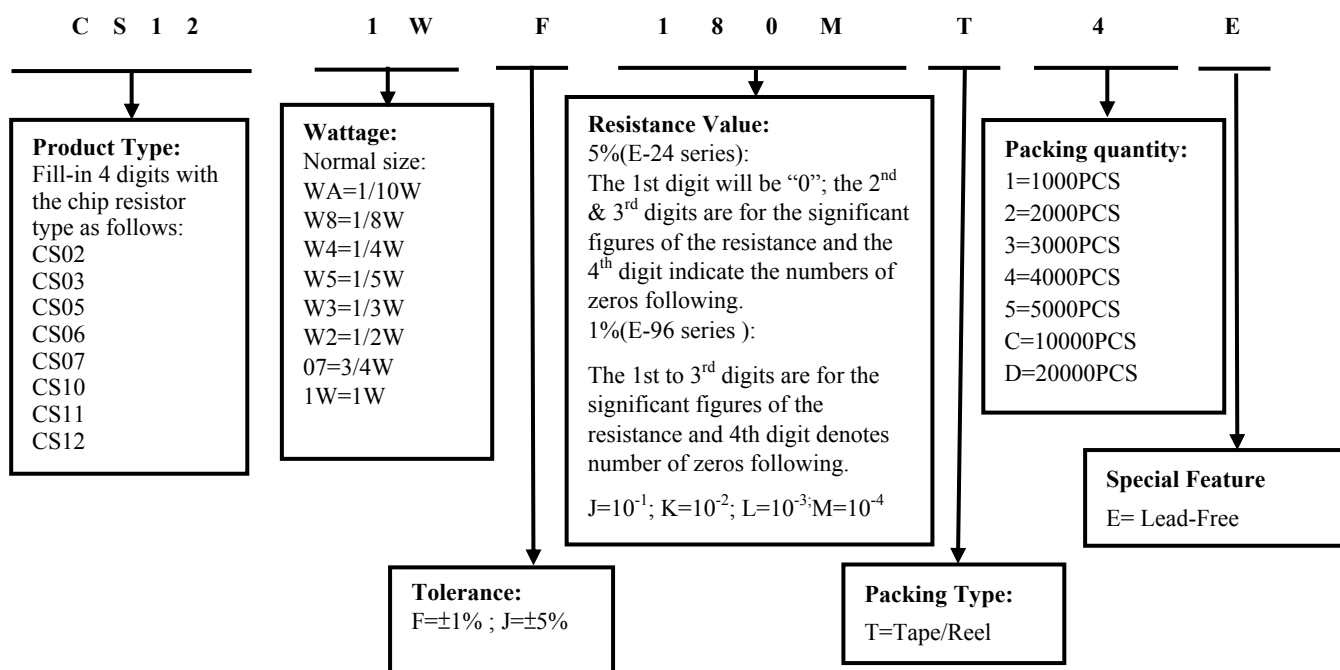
C S 1 2 1 W F 1 8 0 M T 4 E

**Product Type:**
Fill-in 4 digits with the chip resistor type as follows:
CS02
CS03
CS05
CS06
CS07
CS10
CS11
CS12

**Wattage:**
Normal size:
WA=1/10W
W8=1/8W
W4=1/4W
W5=1/5W
W3=1/3W
W2=1/2W
07=3/4W
1W=1W

**Resistance Value:**
5%(E-24 series):
The 1st digit will be "0"; the 2$^{nd}$ & 3$^{rd}$ digits are for the significant figures of the resistance and the 4$^{th}$ digit indicate the numbers of zeros following.
1%(E-96 series ):

The 1st to 3$^{rd}$ digits are for the significant figures of the resistance and 4th digit denotes number of zeros following.

J=$10^{-1}$; K=$10^{-2}$; L=$10^{-3}$;M=$10^{-4}$

**Packing quantity:**
1=1000PCS
2=2000PCS
3=3000PCS
4=4000PCS
5=5000PCS
C=10000PCS
D=20000PCS

**Special Feature**
E= Lead-Free

**Tolerance:**
F=±1% ; J=±5%

**Packing Type:**
T=Tape/Reel